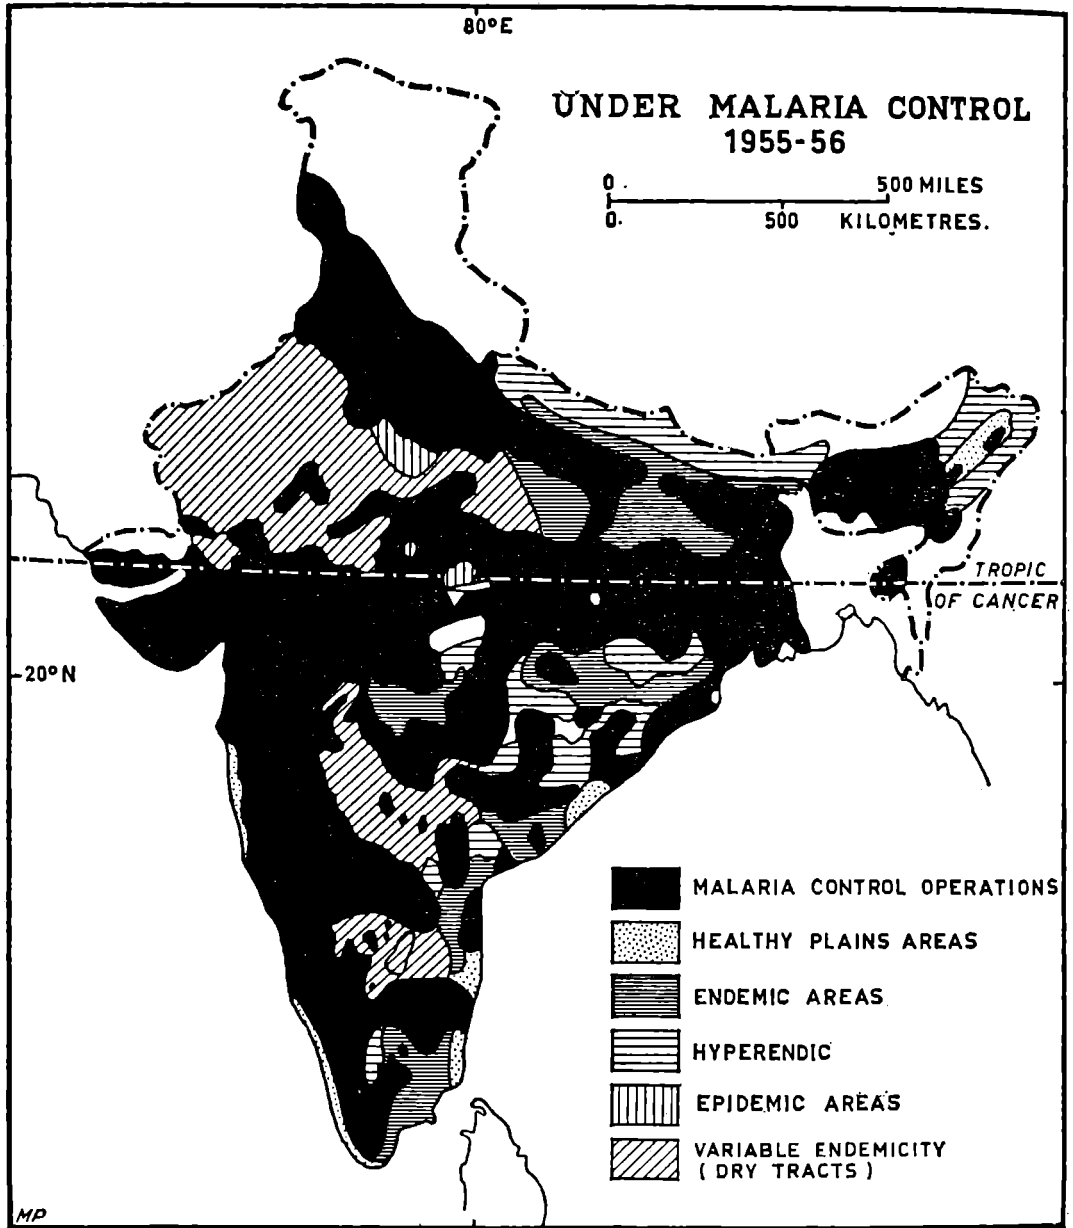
80°E

UNDER MALARIA CONTROL
1955-56

0 500 MILES
0 500 KILOMETRES.

TROPIC
OF CANCER

20°N

MALARIA CONTROL OPERATIONS
HEALTHY PLAINS AREAS
ENDEMIC AREAS
HYPERENDIC
EPIDEMIC AREAS
VARIABLE ENDEMICITY (DRY TRACTS)

MP